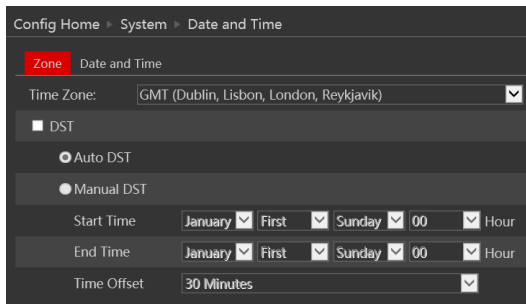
Config Home ▸ System ▸ Date and Time

Zone Date and Time

Time Zone: GMT (Dublin, Lisbon, London, Reykjavik)

DST

Auto DST

Manual DST

Start Time January First Sunday 00 Hour

End Time January First Sunday 00 Hour

Time Offset 30 Minutes